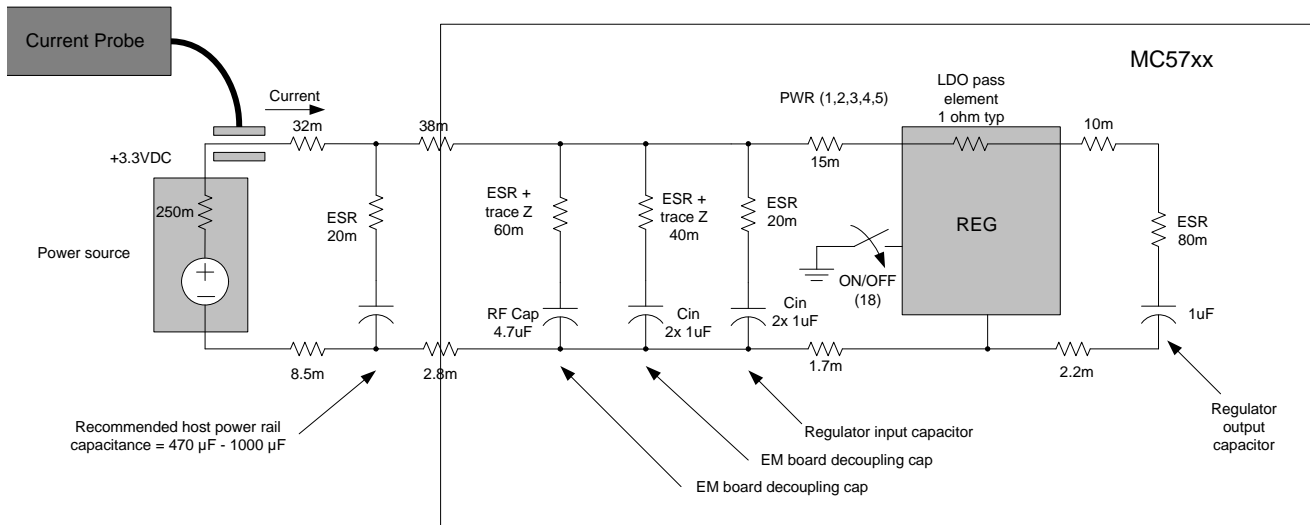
Current Probe

MC57xx

Current

PWR (1,2,3,4,5)

LDO pass element 1 ohm typ

32m

38m

10m

+3.3VDC

15m

250m

ESR 20m

ESR + trace Z 60m

ESR + trace Z 40m

ESR 20m

REG

ESR 80m

Power source

ON/OFF (18)

RF Cap 4.7uF

Cin 2x 1uF

Cin 2x 1uF

1uF

8.5m

2.8m

1.7m

2.2m

Recommended host power rail capacitance = 470 µF - 1000 µF

Regulator input capacitor

EM board decoupling cap

EM board decoupling cap

Regulator output capacitor